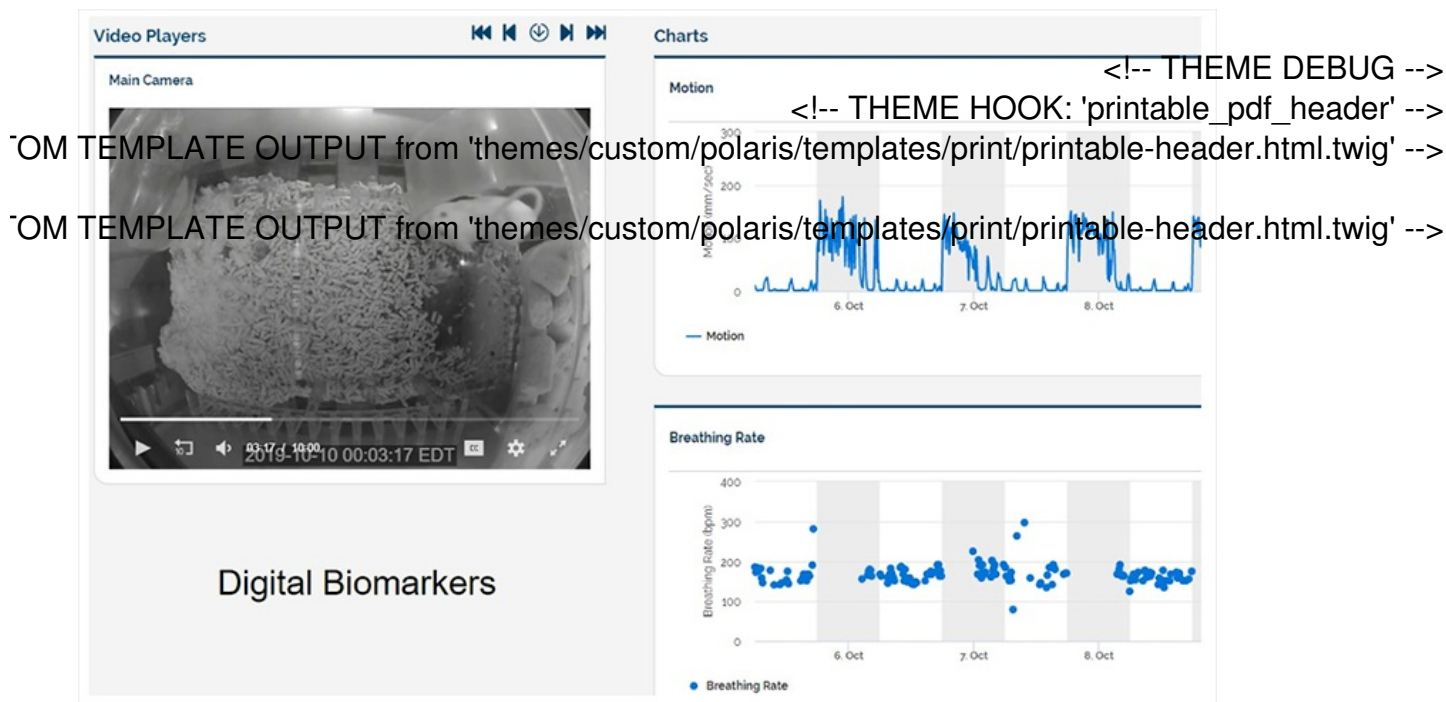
Video Players

Charts

Main Camera

Motion

<!-- THEME DEBUG -->

<!-- THEME HOOK: 'printable_pdf_header' -->

¯OM TEMPLATE OUTPUT from 'themes/custom/polaris/templates/print/printable-header.html.twig' -->

¯OM TEMPLATE OUTPUT from 'themes/custom/polaris/templates/print/printable-header.html.twig' -->

300
200
0
Mo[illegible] (mm/sec)
6. Oct
7. Oct
8. Oct

— Motion

03:17 / 10:00
2019-10-10 00:03:17 EDT

Breathing Rate

400
300
200
100
0
Breathing Rate (bpm)
6. Oct
7. Oct
8. Oct

● Breathing Rate

Digital Biomarkers